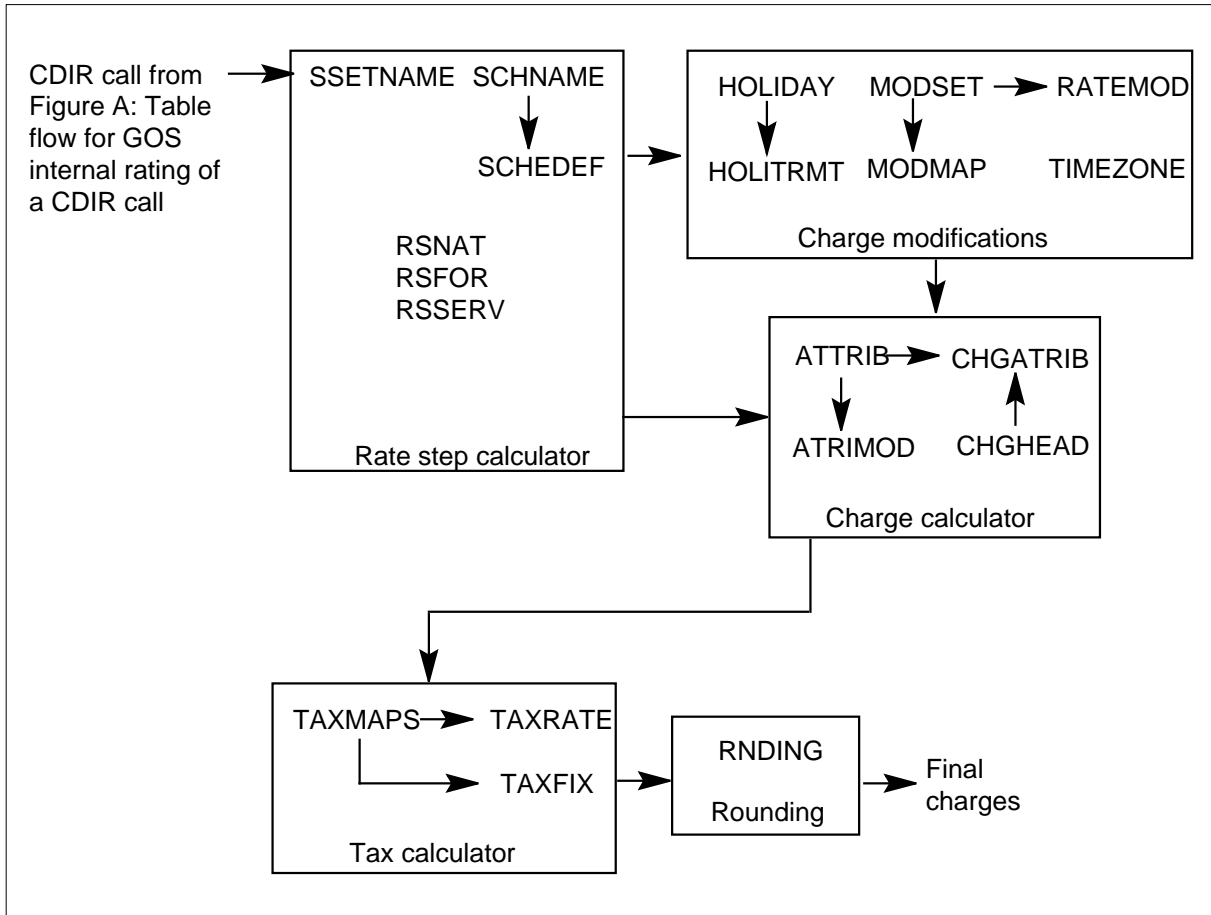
CDIR call from Figure A: Table flow for GOS internal rating of a CDIR call

SSETNAME SCHNAME

SCHEDEF

RSNAT
RSFOR
RSSERV

Rate step calculator

HOLIDAY MODSET RATEMOD

HOLITRMT MODMAP TIMEZONE

Charge modifications

ATTRIB CHGATRIB

ATRIMOD CHGHEAD

Charge calculator

TAXMAPS TAXRATE

TAXFIX

Tax calculator

RNDING

Rounding

Final charges